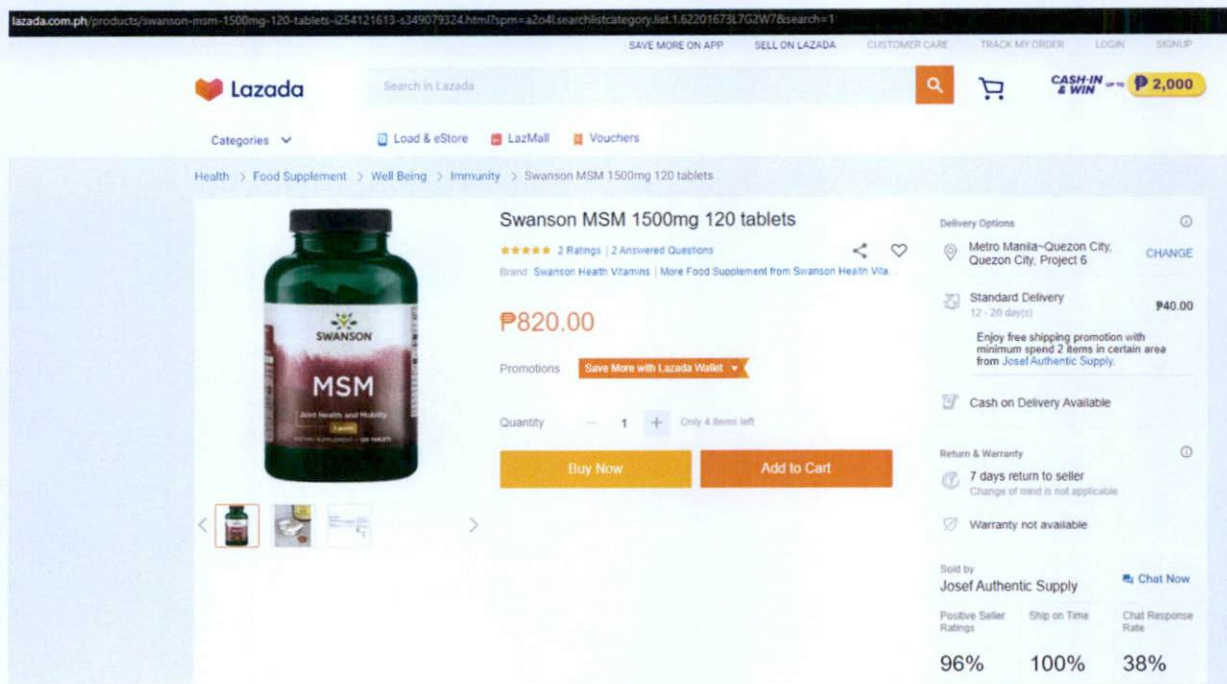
lazada.com.ph/products/swanson-msm-1500mg-120-tablets-i254121613-s349079324.html?spm=a2o4l.searchlistcategory.list.1.62201673L7G2W7&search=1

SAVE MORE ON APP SELL ON LAZADA CUSTOMER CARE TRACK MY ORDER LOGIN SIGNUP

Lazada

Search in Lazada

CASH-IN & WIN UP TO ₱ 2,000

Categories

Load & eStore LazMall Vouchers

Health > Food Supplement > Well Being > Immunity > Swanson MSM 1500mg 120 tablets

SWANSON
MSM
Joint Health and Mobility

Swanson MSM 1500mg 120 tablets

2 Ratings | 2 Answered Questions

Brand: Swanson Health Vitamins | More Food Supplement from Swanson Health Vita

₱820.00

Promotions Save More with Lazada Wallet

Quantity − 1 + Only 4 items left

Buy Now Add to Cart

Delivery Options

Metro Manila~Quezon City, Quezon City, Project 6 CHANGE

Standard Delivery ₱40.00
12 - 20 day(s)

Enjoy free shipping promotion with minimum spend 2 items in certain area from Josef Authentic Supply.

Cash on Delivery Available

Return & Warranty

7 days return to seller
Change of mind is not applicable

Warranty not available

Sold by
Josef Authentic Supply Chat Now

Positive Seller Ratings Ship on Time Chat Response Rate

96% 100% 38%